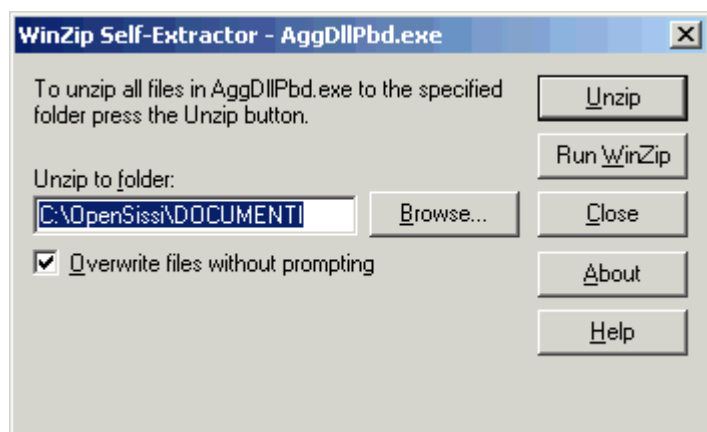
WinZip Self-Extractor - AggDllPbd.exe

X

To unzip all files in AggDllPbd.exe to the specified folder press the Unzip button.

Unzip to folder:

C:\OpenSissi\DOCUMENTI

Browse...

Overwrite files without prompting

Unzip

Run WinZip

Close

About

Help